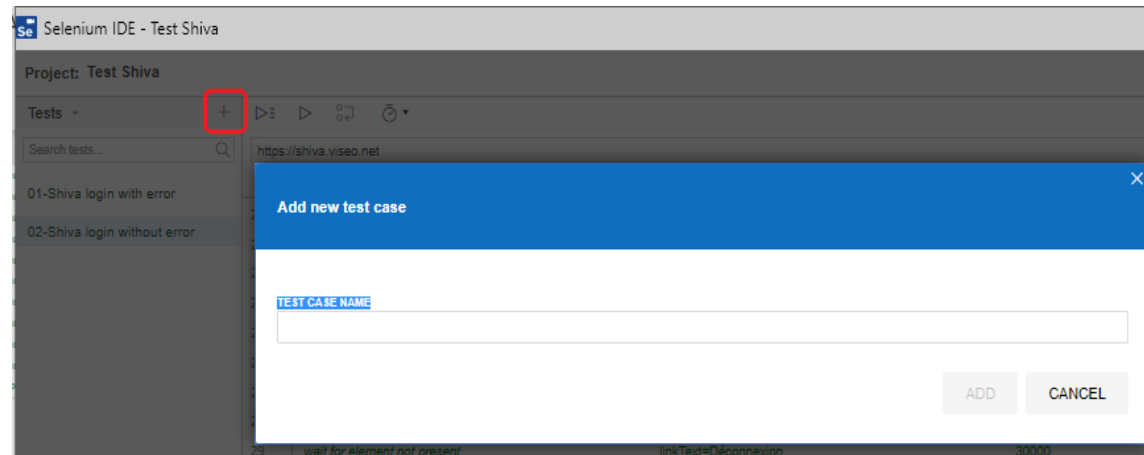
Selenium IDE - Test Shiva

Project: Test Shiva

Tests

+

Search tests...

https://shiva.viseo.net

01-Shiva login with error

02-Shiva login without error

Add new test case

×

TEST CASE NAME

ADD

CANCEL

29 wait for element not present linkText=Déconnexion 30000